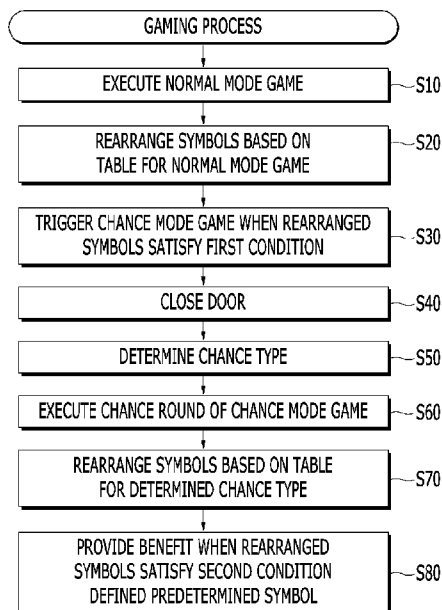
GAMING PROCESS

EXECUTE NORMAL MODE GAME

S10

REARRANGE SYMBOLS BASED ON TABLE FOR NORMAL MODE GAME

S20

TRIGGER CHANCE MODE GAME WHEN REARRANGED SYMBOLS SATISFY FIRST CONDITION

S30

CLOSE DOOR

S40

DETERMINE CHANCE TYPE

S50

EXECUTE CHANCE ROUND OF CHANCE MODE GAME

S60

REARRANGE SYMBOLS BASED ON TABLE FOR DETERMINED CHANCE TYPE

S70

PROVIDE BENEFIT WHEN REARRANGED SYMBOLS SATISFY SECOND CONDITION DEFINED PREDETERMINED SYMBOL

S80